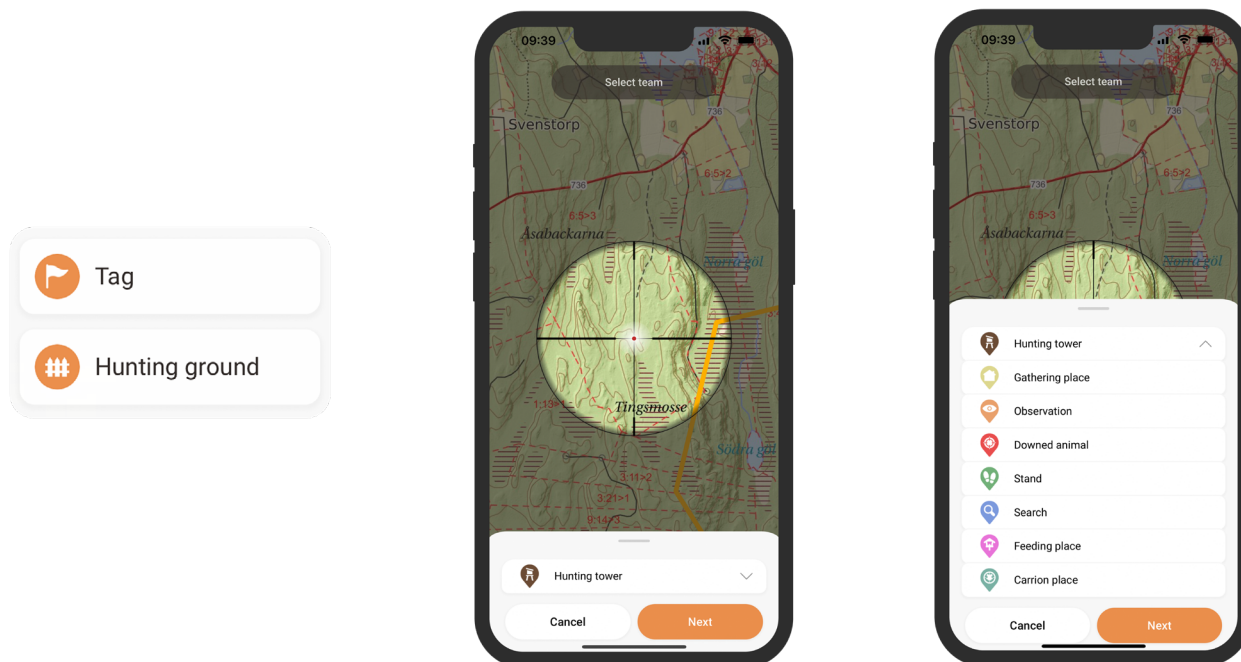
Tag

Hunting ground

09:39

Select team

736

Svenstorp

736

6:5>2

6:5>3

Åsabackarna

Norra göl

Tingsmosse

1:13>1

Södra göl

3:11>2

3:21>1

9:14>3

Hunting tower

Cancel

Next

09:39

Select team

Svenstorp

736

6:5>2

6:5>3

Åsabackarna

Norra göl

Hunting tower

Gathering place

Observation

Downed animal

Stand

Search

Feeding place

Carrion place

Cancel

Next